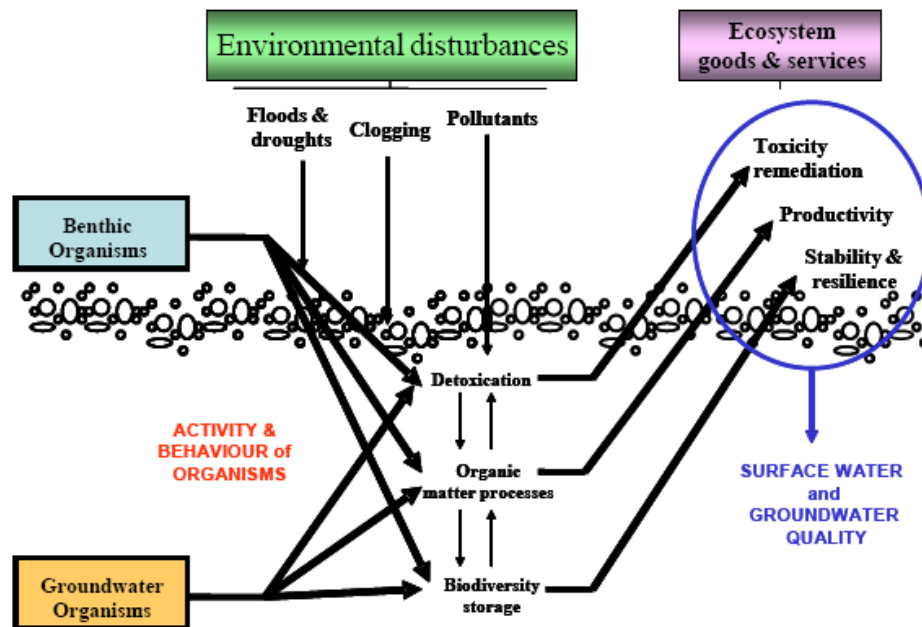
Environmental disturbances

Ecosystem goods & services

Floods & droughts

Clogging

Pollutants

Toxicity remediation

Productivity

Stability & resilience

Benthic Organisms

Detoxication

ACTIVITY & BEHAVIOUR of ORGANISMS

Organic matter processes

SURFACE WATER and GROUNDWATER QUALITY

Groundwater Organisms

Biodiversity storage